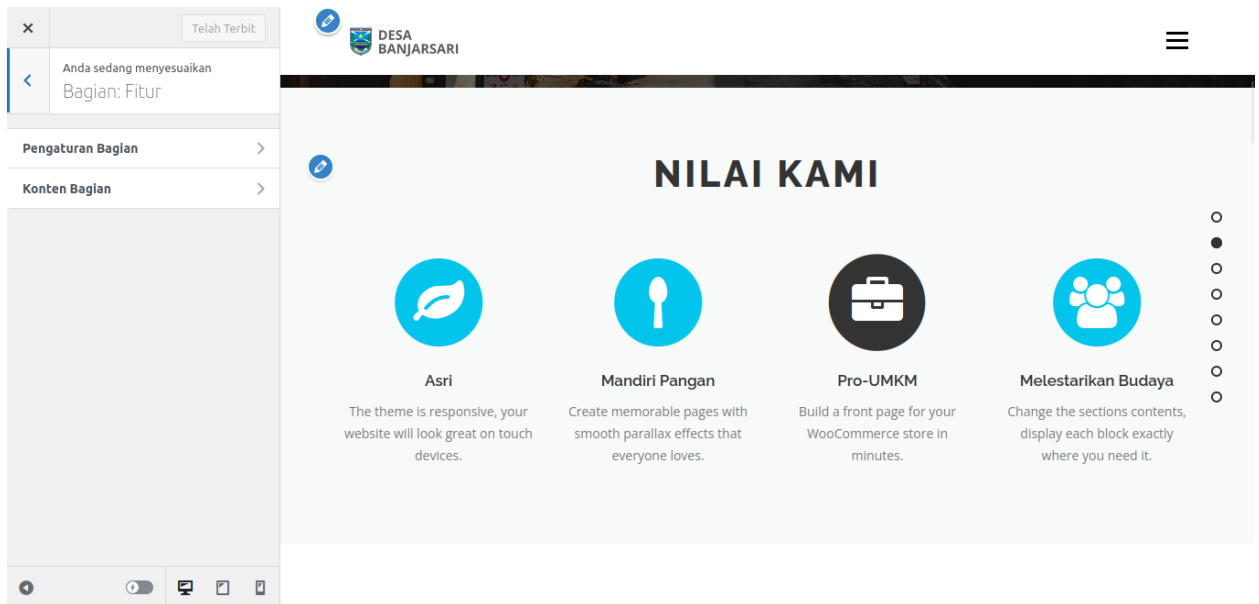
×
Telah Terbit

<
Anda sedang menyesuaikan
Bagian: Fitur

Pengaturan Bagian >
Konten Bagian >

DESA
BANJARSARI

NILAI KAMI

Asri
The theme is responsive, your website will look great on touch devices.

Mandiri Pangan
Create memorable pages with smooth parallax effects that everyone loves.

Pro-UMKM
Build a front page for your WooCommerce store in minutes.

Melestarikan Budaya
Change the sections contents, display each block exactly where you need it.